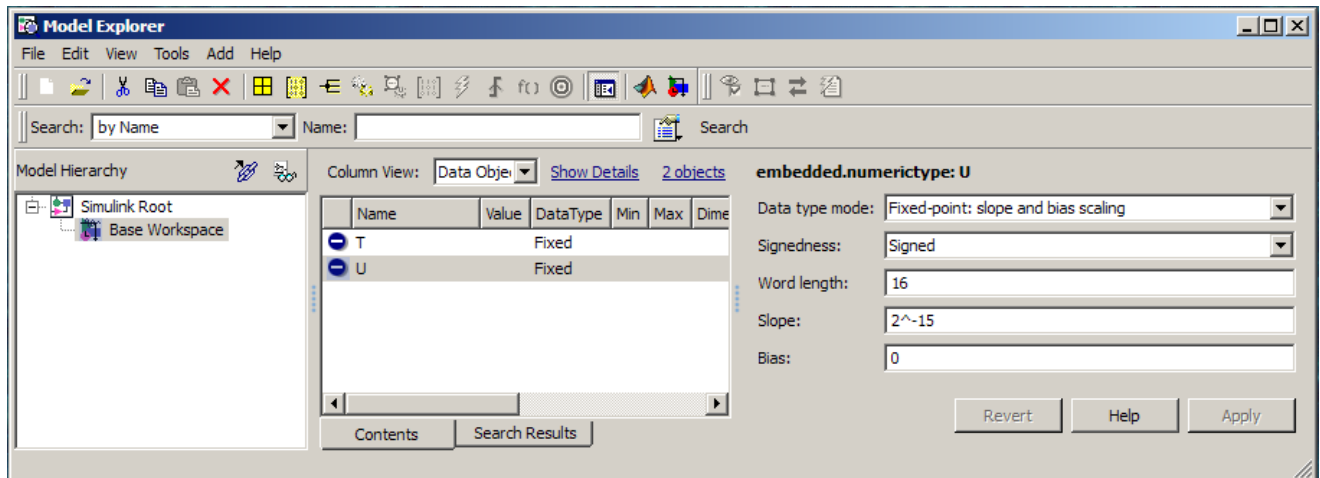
Model Explorer

File Edit View Tools Add Help

Search: by Name Name: Search

Model Hierarchy

Simulink Root
Base Workspace

Column View: Data Obje Show Details 2 objects

| | Name | Value | DataType | Min | Max | Dime |
|---|---|---|---|---|---|---|
| | T | | Fixed | | | |
| | U | | Fixed | | | |

Contents Search Results

embedded.numerictype: U

Data type mode: Fixed-point: slope and bias scaling

Signedness: Signed

Word length: 16

Slope: 2^-15

Bias: 0

Revert Help Apply